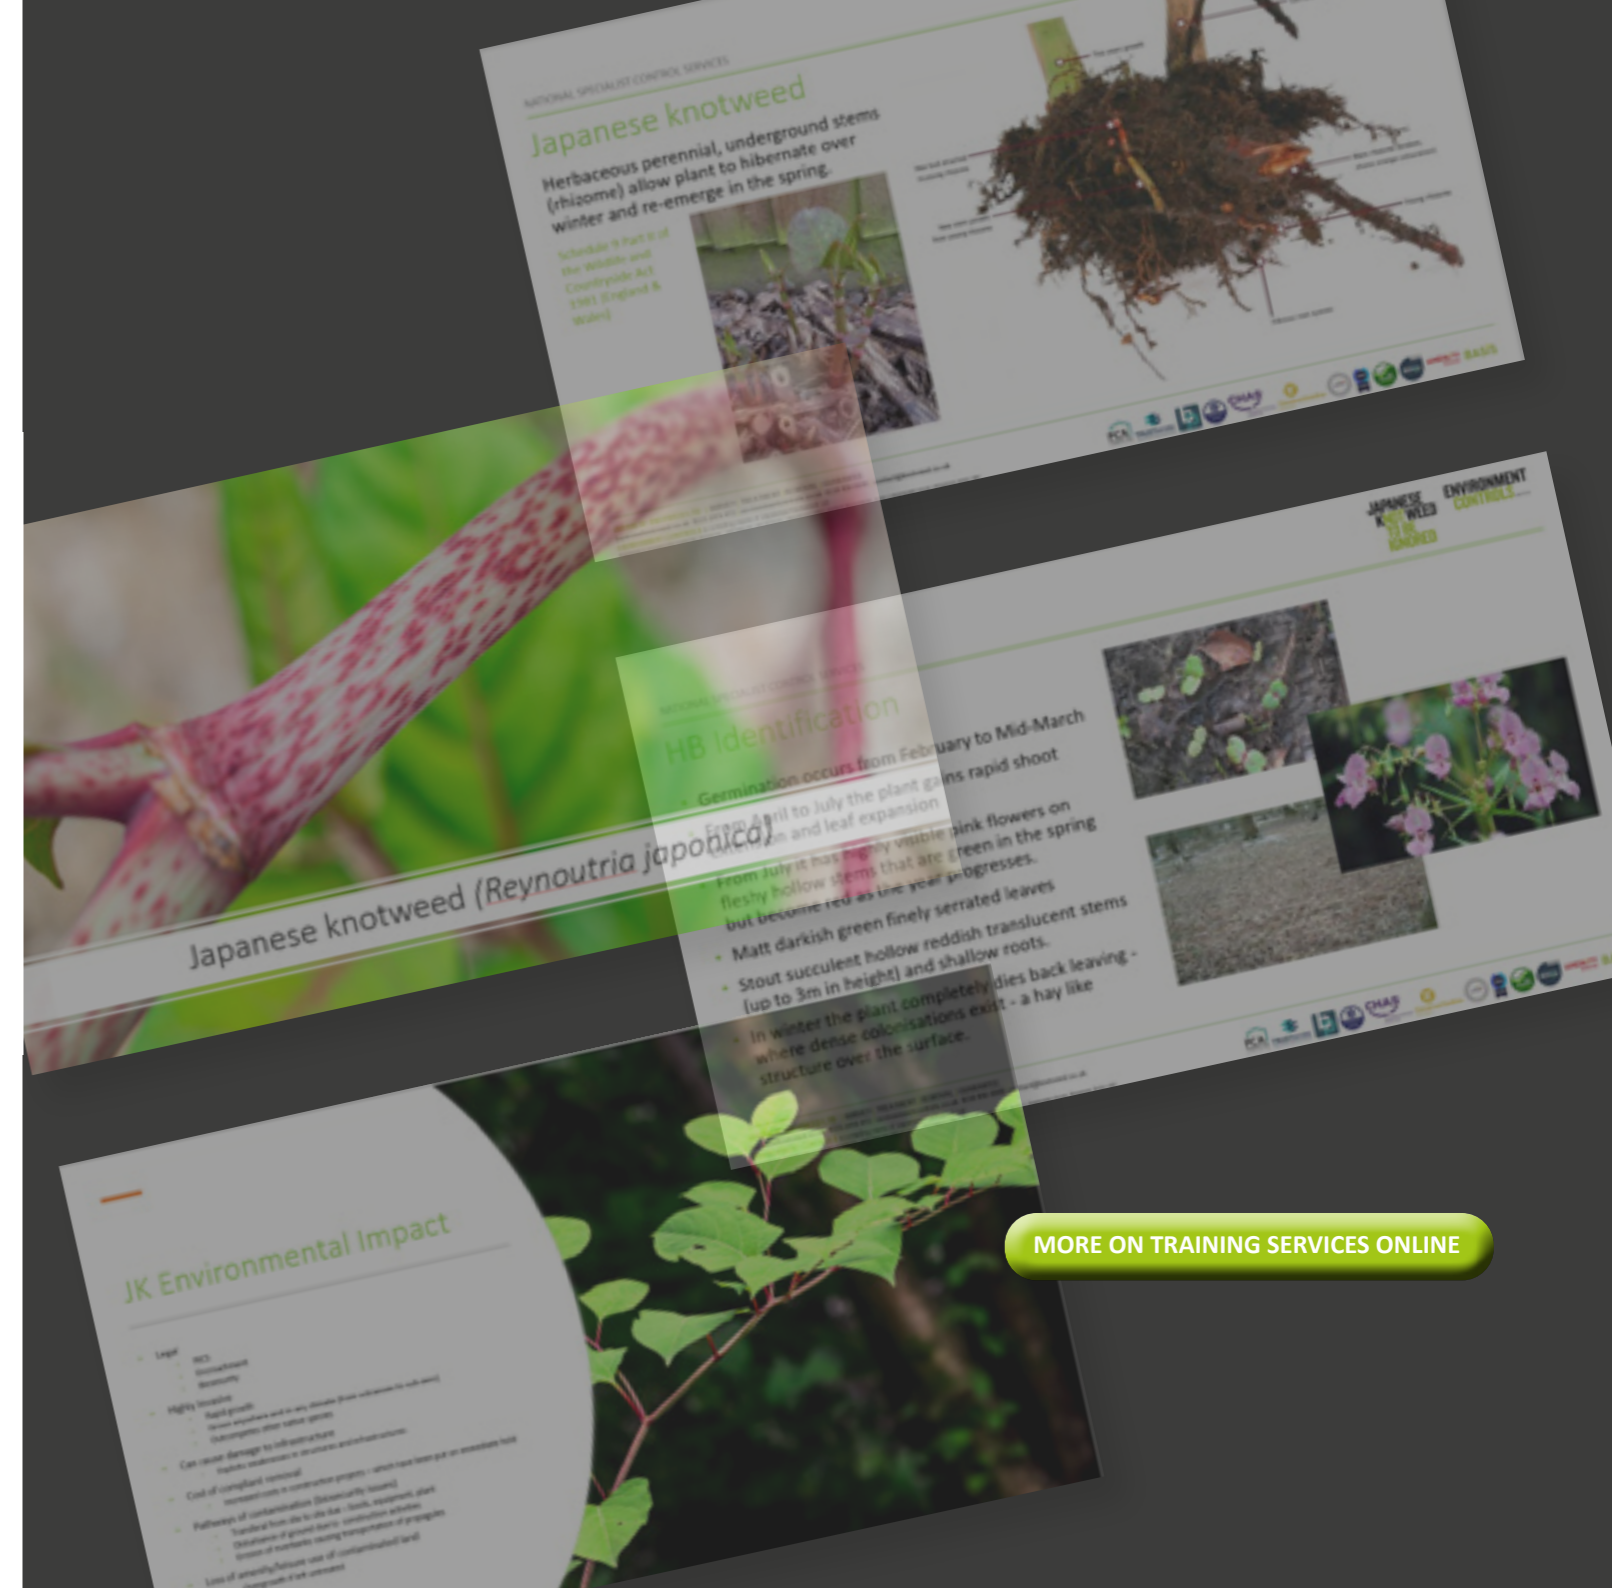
NATIONAL SPECIALIST CONTROL SERVICES

Japanese knotweed

Herbaceous perennial, underground stems (rhizome) allow plant to hibernate over winter and re-emerge in the spring.

Schedule 9 Part ii of the Wildlife and Countryside Act 1981 (England & Wales)

Japanese knotweed (Reynoutria japonica)

JAPANESE KNOTWEED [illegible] ENVIRONMENT CONTROLS

NATIONAL SPECIALIST CONTROL SERVICES

HB Identification

Germination occurs from February to Mid-March

From April to July the plant gains rapid shoot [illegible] and leaf expansion

From July it has highly visible pink flowers on fleshy hollow stems that are green in the spring but become red as the year progresses.

Matt darkish green finely serrated leaves

Stout succulent hollow reddish translucent stems (up to 3m in height) and shallow roots.

In winter the plant completely dies back leaving - where dense colonisations exist - a hay like structure over the surface.

JK Environmental Impact

Legal

Highly invasive

Can cause damage to infrastructure

Cost of compliant removal

Pathways of contamination

Loss of amenity/leisure use of contaminated land

MORE ON TRAINING SERVICES ONLINE